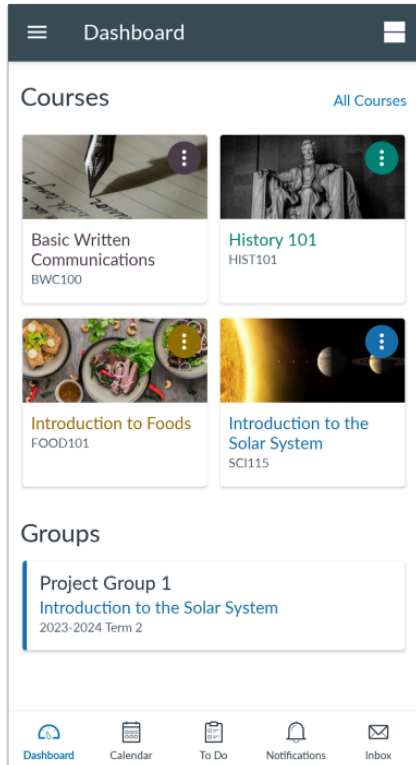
Dashboard

Courses

All Courses

Basic Written Communications
BWC100

History 101
HIST101

Introduction to Foods
FOOD101

Introduction to the Solar System
SCI115

Groups

Project Group 1
Introduction to the Solar System
2023-2024 Term 2

Dashboard
Calendar
To Do
Notifications
Inbox